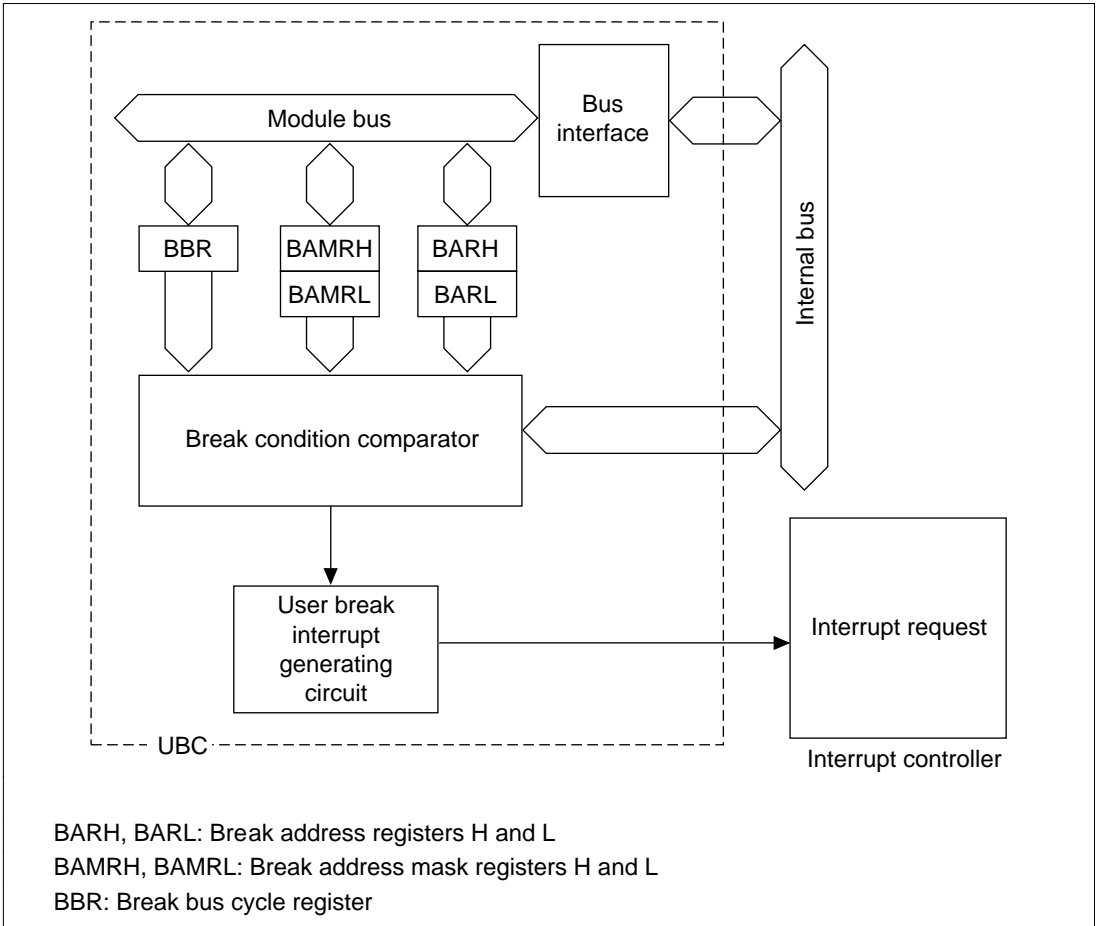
Module bus

Bus interface

Internal bus

BBR

BAMRH

BAMRL

BARH

BARL

Break condition comparator

User break interrupt generating circuit

Interrupt request

UBC

Interrupt controller

BARH, BARL: Break address registers H and L
BAMRH, BAMRL: Break address mask registers H and L
BBR: Break bus cycle register